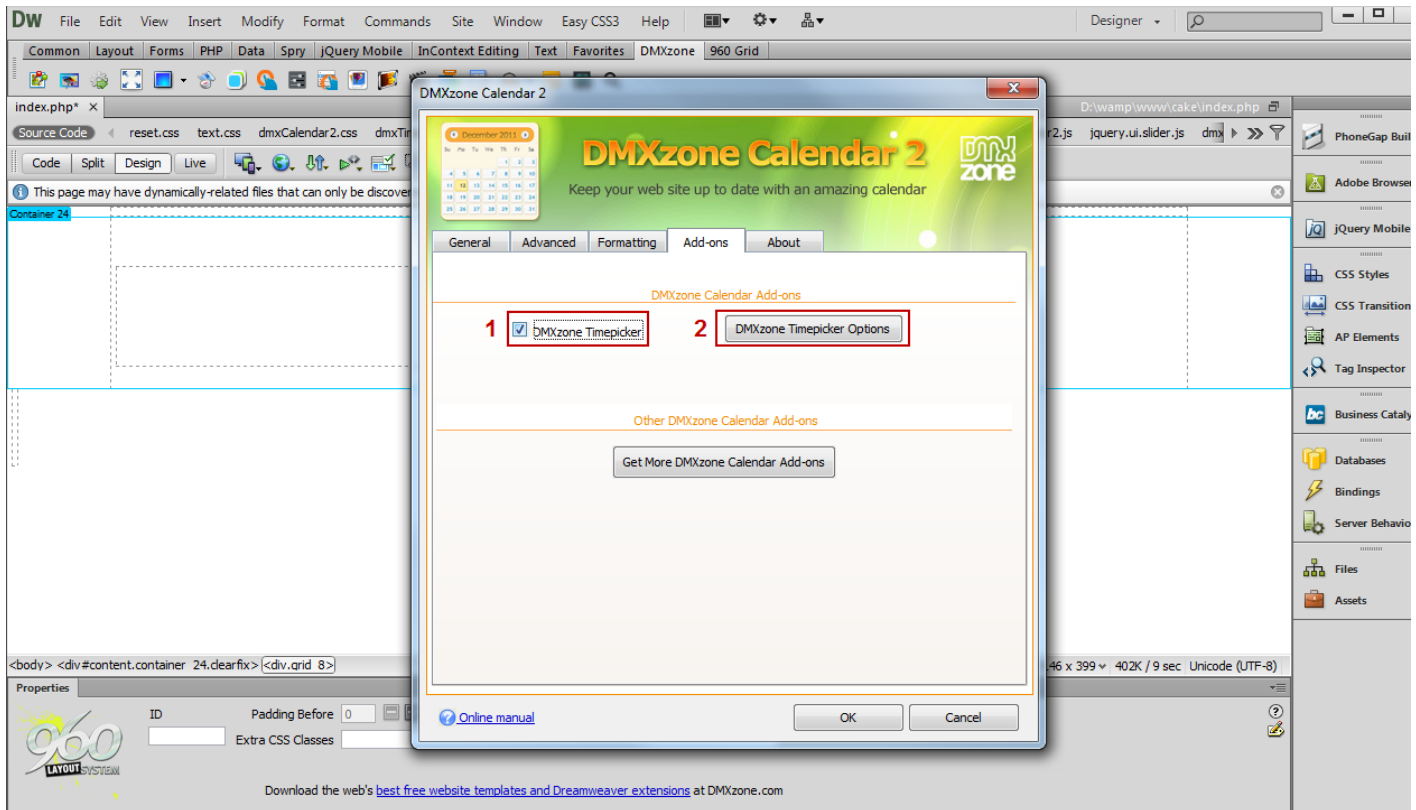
DW File Edit View Insert Modify Format Commands Site Window Easy CSS3 Help

Designer

Common Layout Forms PHP Data Spry jQuery Mobile InContext Editing Text Favorites DMXzone 960 Grid

index.php* ×

D:\wamp\www\cake\index.php

Source Code reset.css text.css dmxCalendar2.css dmxTi

r2.js jquery.ui.slider.js dmx

Code Split Design Live

This page may have dynamically-related files that can only be discover

Container 24

DMXzone Calendar 2

December 2011

DMXzone Calendar 2

Keep your web site up to date with an amazing calendar

DMX zone

General Advanced Formatting Add-ons About

DMXzone Calendar Add-ons

1 DMXzone Timepicker

2 DMXzone Timepicker Options

Other DMXzone Calendar Add-ons

Get More DMXzone Calendar Add-ons

Online manual

OK Cancel

<body> <div#content.container 24.clearfix> <div.grid 8>

46 x 399 402K / 9 sec Unicode (UTF-8)

Properties

ID Padding Before 0

Extra CSS Classes

960 LAYOUT SYSTEM

Download the web's best free website templates and Dreamweaver extensions at DMXzone.com

PhoneGap Buil

Adobe Browser

jQuery Mobile

CSS Styles

CSS Transition

AP Elements

Tag Inspector

Business Cataly

Databases

Bindings

Server Behavio

Files

Assets